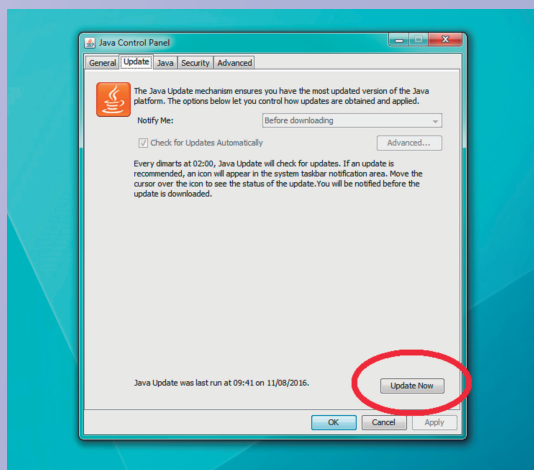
Java Control Panel

General | Update | Java | Security | Advanced

The Java Update mechanism ensures you have the most updated version of the Java platform. The options below let you control how updates are obtained and applied.

Notify Me: Before downloading

Check for Updates Automatically

Advanced...

Every dimarts at 02:00, Java Update will check for updates. If an update is recommended, an icon will appear in the system taskbar notification area. Move the cursor over the icon to see the status of the update. You will be notified before the update is downloaded.

Java Update was last run at 09:41 on 11/08/2016.

Update Now

OK | Cancel | Apply